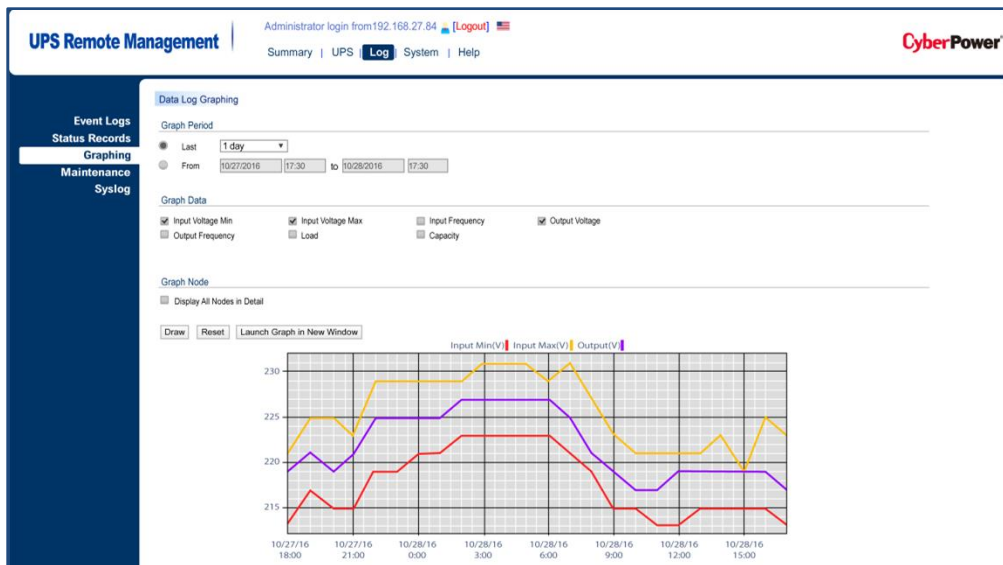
UPS Remote Management

Administrator login from192.168.27.84 [Logout]

Summary | UPS | Log | System | Help

CyberPower

Event Logs
Status Records
Graphing
Maintenance
Syslog

Data Log Graphing

Graph Period

Last 1 day

From 10/27/2016 17:30 to 10/28/2016 17:30

Graph Data

Input Voltage Min
Input Voltage Max
Input Frequency
Output Voltage
Output Frequency
Load
Capacity

Graph Node

Display All Nodes in Detail

Draw Reset Launch Graph in New Window

Input Min(V) Input Max(V) Output(V)

230
225
220
215

10/27/16 18:00
10/27/16 21:00
10/28/16 0:00
10/28/16 3:00
10/28/16 6:00
10/28/16 9:00
10/28/16 12:00
10/28/16 15:00